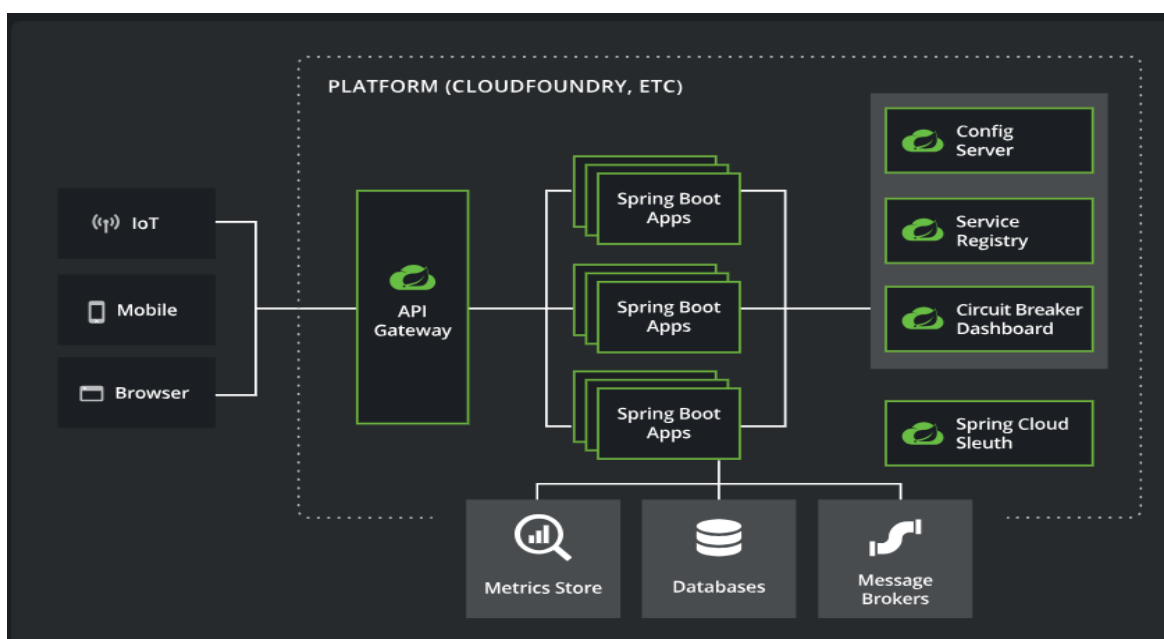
PLATFORM (CLOUDFOUNDRY, ETC)

IoT

Mobile

Browser

API Gateway

Spring Boot Apps

Spring Boot Apps

Spring Boot Apps

Config Server

Service Registry

Circuit Breaker Dashboard

Spring Cloud Sleuth

Metrics Store

Databases

Message Brokers